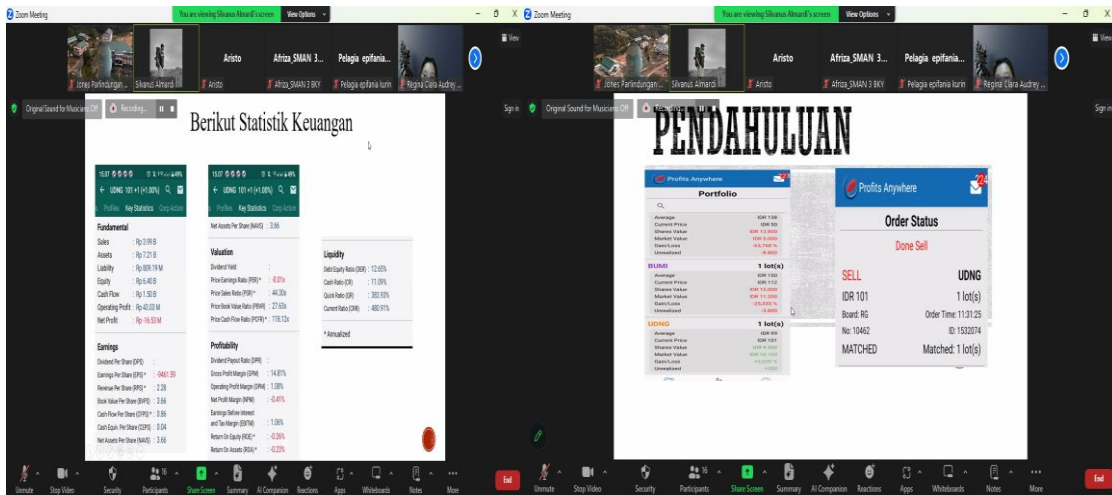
Zoom Meeting

You are viewing Silvanus Almardi's screen

View Options

Jones Parlindungan... Silvanus Almardi Aristo Afriza_SMAN 3 BKY Pelagia epifania iurin Regina Clara Audrey...

Aristo Afriza_SMAN 3... Pelagia epifania...

Original Sound for Musicians: Off Recording...

Berikut Statistik Keuangan

UDNG 101 +1 (+1.00%)

Profiles Key Statistics Corp Action

Fundamental

Sales : Rp 3.99 B
Assets : Rp 7.21 B
Liability : Rp 809.19 M
Equity : Rp 6.40 B
Cash Flow : Rp 1.50 B
Operating Profit : Rp 43.03 M
Net Profit : Rp -16.53 M

Earnings

Dividend Per Share (DPS) :
Earnings Per Share (EPS) * : -9461.59
Revenue Per Share (RPS) * : 2.28
Book Value Per Share (BVPS) : 3.66
Cash Flow Per Share (CFPS) * : 0.86
Cash Equiv. Per Share (CEPS) : 0.04
Net Assets Per Share (NAVS) : 3.66

UDNG 101 +1 (+1.00%)

Profiles Key Statistics Corp Action

Net Assets Per Share (NAVS) : 3.66

Valuation

Dividend Yield :
Price Earnings Ratio (PER) * : -0.01x
Price Sales Ratio (PSR) * : 44.30x
Price Book Value Ratio (PBVR) : 27.63x
Price Cash Flow Ratio (PCFR) * : 118.12x

Profitability

Dividend Payout Ratio (DPR) :
Gross Profit Margin (GPM) : 14.81%
Operating Profit Margin (OPM) : 1.08%
Net Profit Margin (NPM) : -0.41%
Earnings Before Interest and Tax Margin (EBITM) : 1.06%
Return On Equity (ROE) * : -0.26%
Return On Assets (ROA) * : -0.23%

Liquidity

Debt Equity Ratio (DER) : 12.65%
Cash Ratio (CR) : 11.09%
Quick Ratio (QR) : 380.93%
Current Ratio (CRR) : 480.91%

* Annualized

PENDAHULUAN

Profits Anywhere

Portfolio

BUMI 1 lot(s)

UDNG 1 lot(s)

Profits Anywhere

Order Status

Done Sell

SELL UDNG
IDR 101 1 lot(s)
Board: RG Order Time: 11:31:25
No: 10462 ID: 1532074
MATCHED Matched: 1 lot(s)

Unmute Stop Video Security Participants 16 Share Screen Summary AI Companion Reactions Apps Whiteboards Notes More End